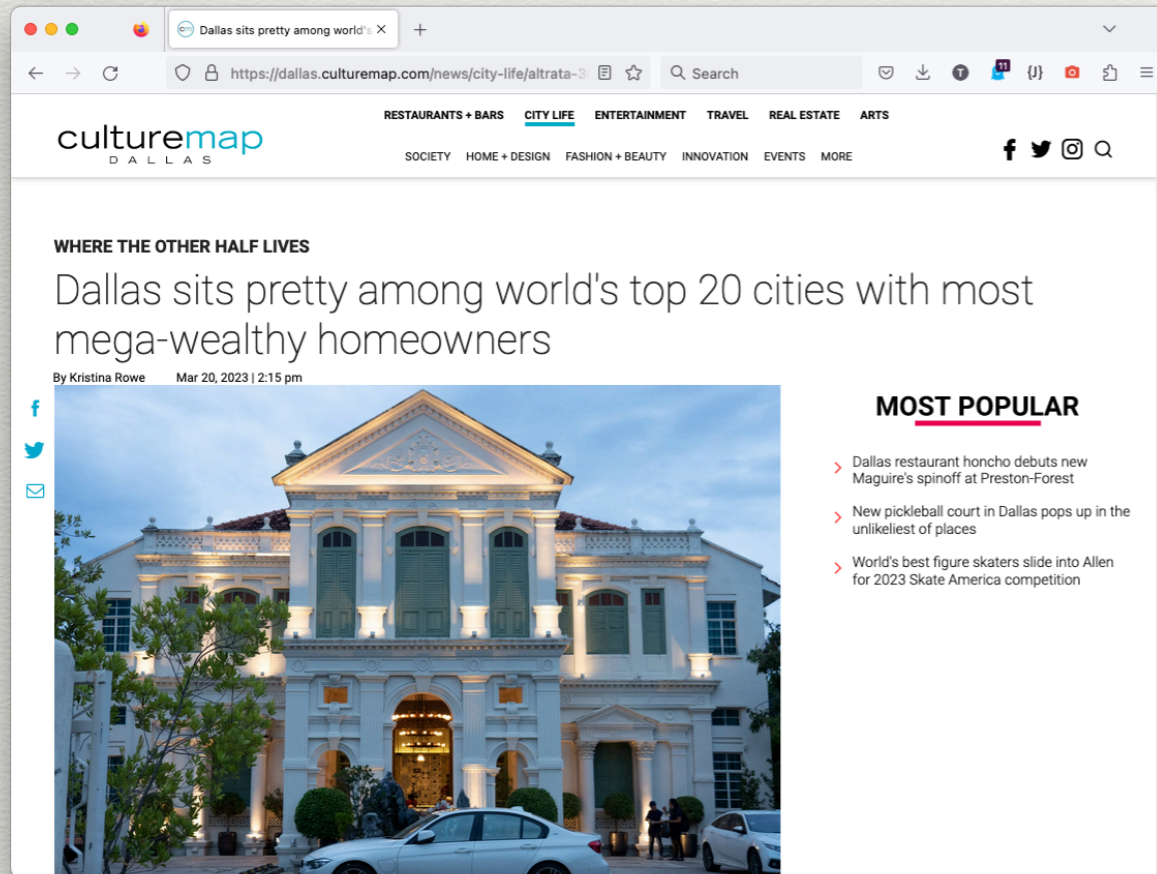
Dallas sits pretty among world's ×
+

https://dallas.culturemap.com/news/city-life/altrata-3

Search

11

{J}

culturemap
DALLAS

RESTAURANTS + BARS
CITY LIFE
ENTERTAINMENT
TRAVEL
REAL ESTATE
ARTS

SOCIETY
HOME + DESIGN
FASHION + BEAUTY
INNOVATION
EVENTS
MORE

WHERE THE OTHER HALF LIVES

Dallas sits pretty among world's top 20 cities with most mega-wealthy homeowners

By Kristina Rowe Mar 20, 2023 | 2:15 pm

MOST POPULAR

Dallas restaurant honcho debuts new Maguire's spinoff at Preston-Forest

New pickleball court in Dallas pops up in the unlikeliest of places

World's best figure skaters slide into Allen for 2023 Skate America competition